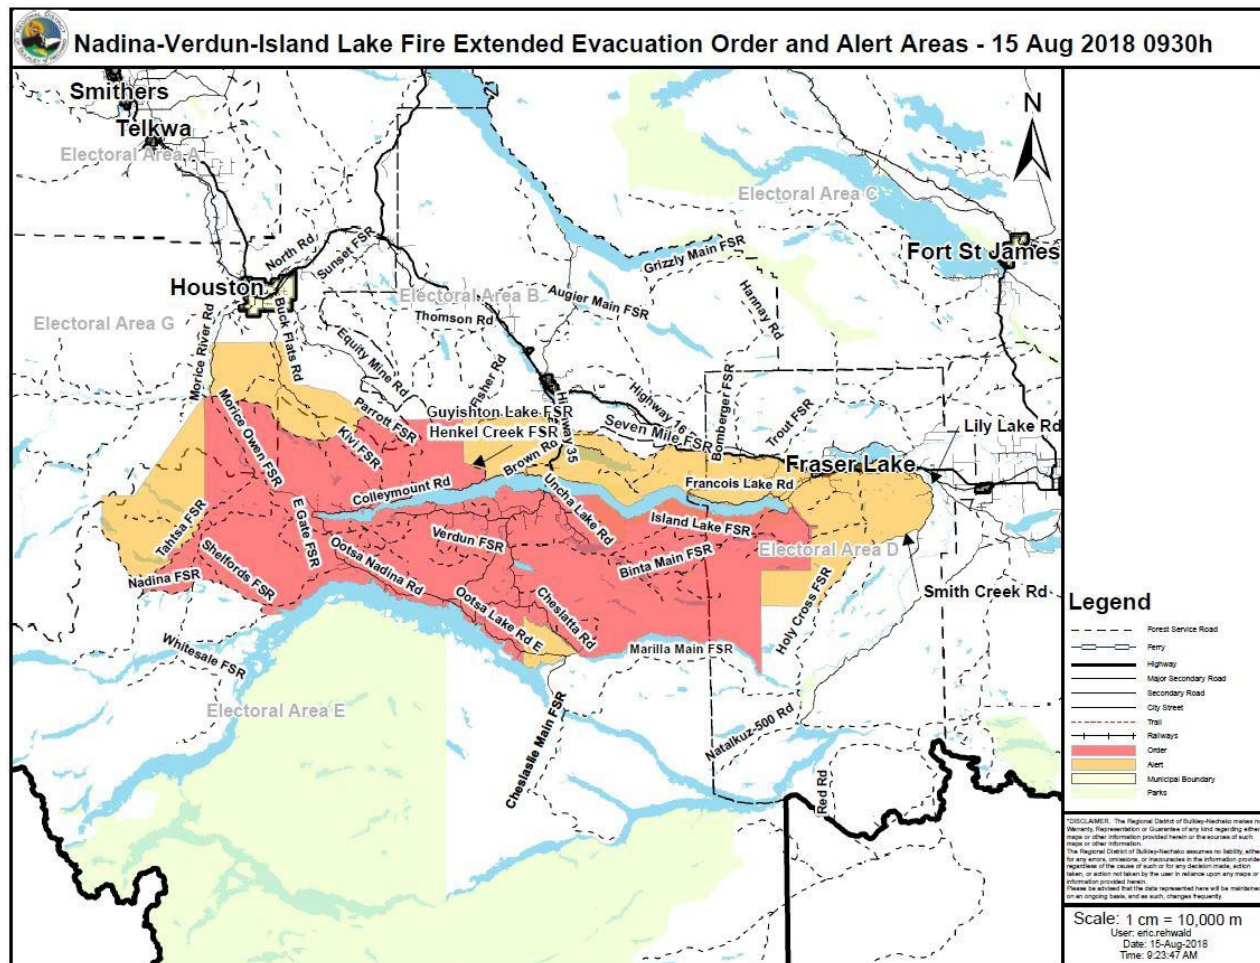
Nadina-Verdun-Island Lake Fire Extended Evacuation Order and Alert Areas - 15 Aug 2018 0930h

Smithers
Telkwa
Electoral Area A
Electoral Area C
Fort St James
Grizzly Main FSR
North Rd
Sunset FSR
Houston
Electoral Area B
Augier Main FSR
Hannay Rd
Electoral Area G
Thomson Rd
Buck Flats Rd
Morice River Rd
Equity Mine Rd
Fisher Rd
Highway 16
Bomberger FSR
Trout FSR
Lily Lake Rd
Parrott FSR
Guyishton Lake FSR
Henkel Creek FSR
Seven Mile FSR
Kivi FSR
Brown Rd
Highway 35
Fraser Lake
Morice Owen FSR
Colleymount Rd
Uncha Lake Rd
Francois Lake Rd
Tahtsa FSR
E Gate FSR
Verdun FSR
Island Lake FSR
Shelfords FSR
Ootsa Nadina Rd
Binta Main FSR
Electoral Area D
Nadina FSR
Ootsa Lake Rd E
Cheslatta Rd
Holy Cross FSR
Smith Creek Rd
Whitesale FSR
Marilla Main FSR
Electoral Area E
Cheslatta Main FSR
Natalkuz-500 Rd
Red Rd
N

Legend
Forest Service Road
Ferry
Highway
Major Secondary Road
Secondary Road
City Street
Trail
Railways
Order
Alert
Municipal Boundary
Parks

*DISCLAIMER. The Regional District of Bulkley-Nechako makes no Warranty, Representation or Guarantee of any kind regarding either maps or other information provided herein or the sources of such maps or other information. The Regional District of Bulkley-Nechako assumes no liability, either for any errors, omissions, or inaccuracies in the information provided regardless of the cause of such or for any decision made, action taken, or action not taken by the user in reliance upon any maps or information provided herein. Please be advised that the data represented here will be maintained on an ongoing basis, and as such, changes frequently.

Scale: 1 cm = 10,000 m
User: eric.rehwald
Date: 15-Aug-2018
Time: 9:23:47 AM